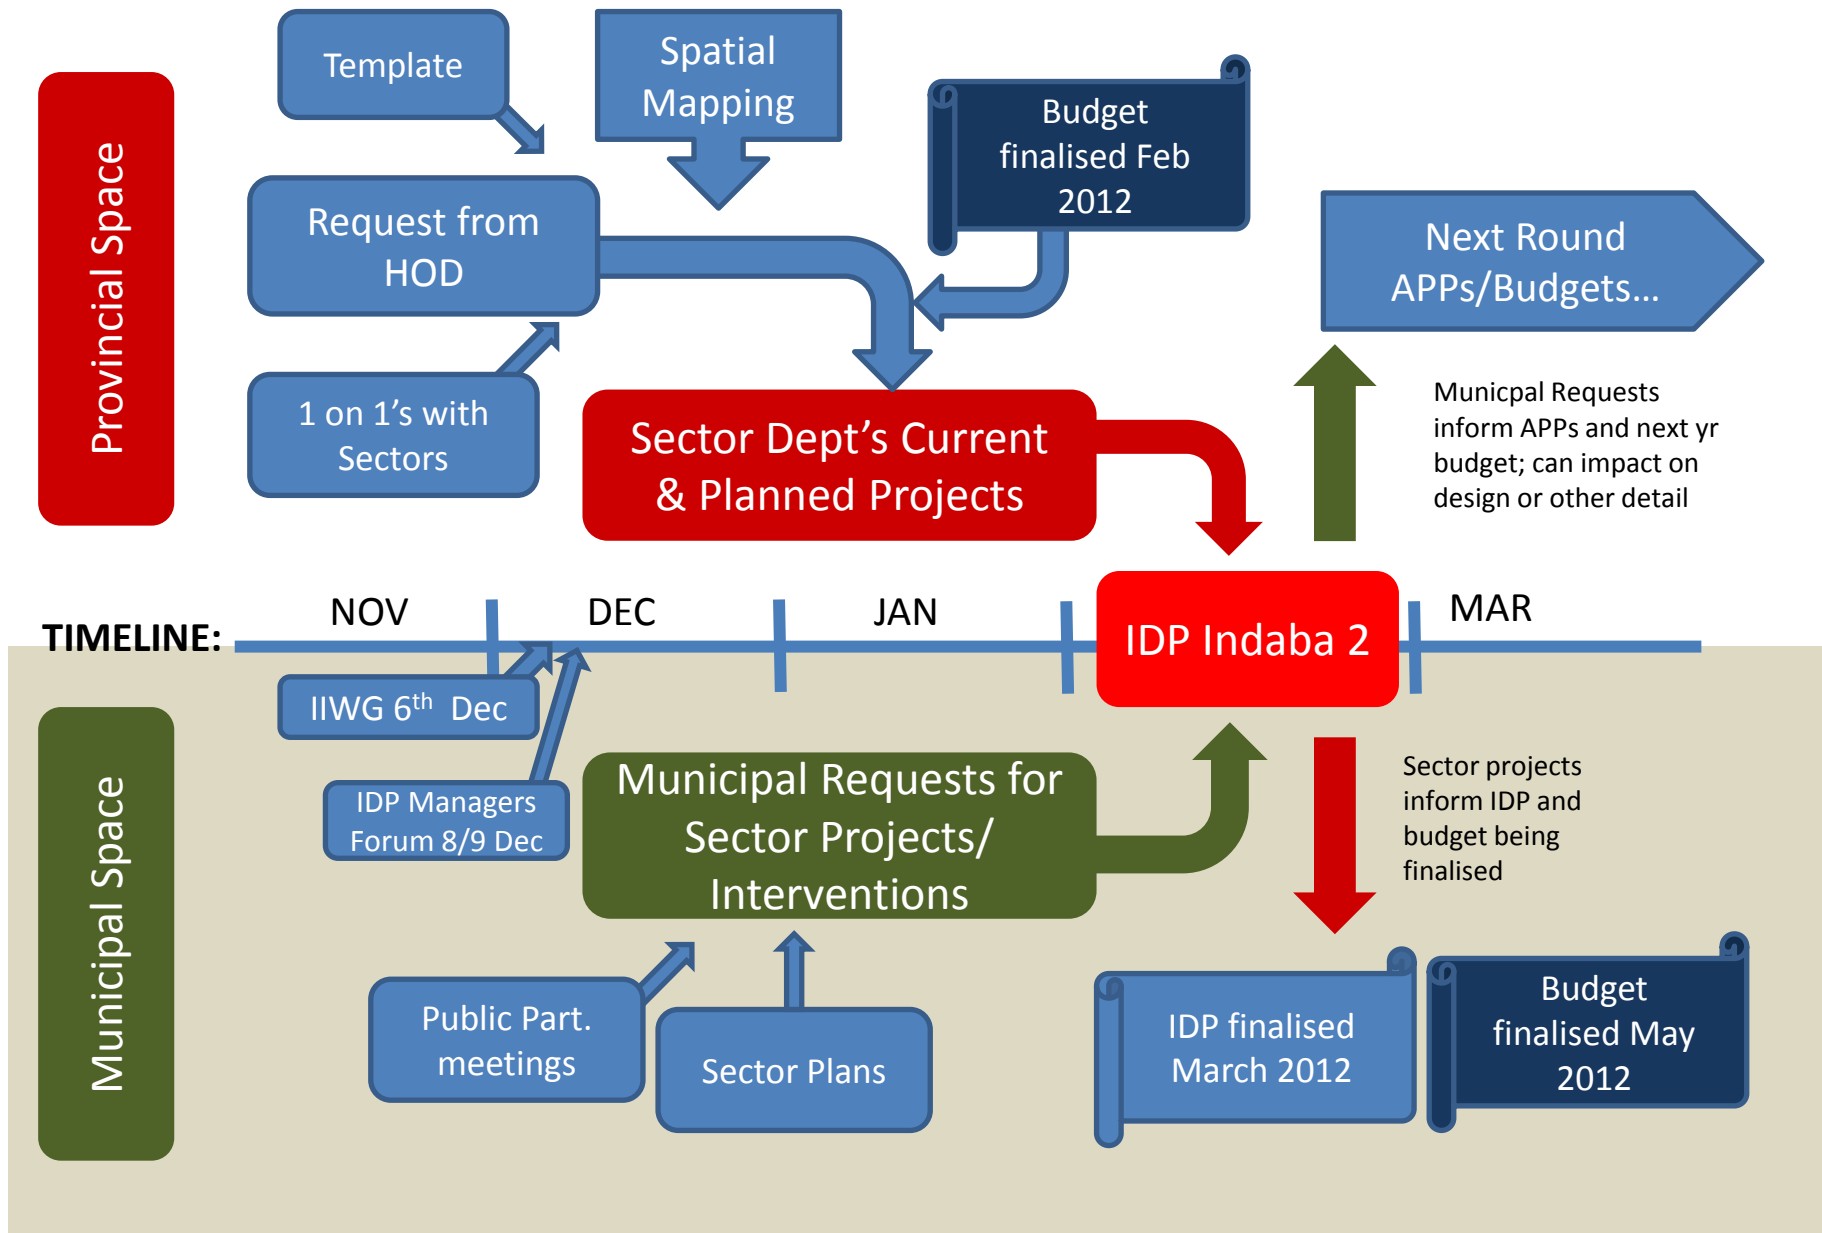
Provincial Space

Template

Spatial Mapping

Budget finalised Feb 2012

Request from HOD

Next Round APPs/Budgets…

1 on 1's with Sectors

Sector Dept's Current & Planned Projects

Municpal Requests inform APPs and next yr budget; can impact on design or other detail

TIMELINE: NOV DEC JAN IDP Indaba 2 MAR

IIWG $6^{th}$ Dec

IDP Managers Forum 8/9 Dec

Municipal Space

Municipal Requests for Sector Projects/ Interventions

Sector projects inform IDP and budget being finalised

Public Part. meetings

Sector Plans

IDP finalised March 2012

Budget finalised May 2012